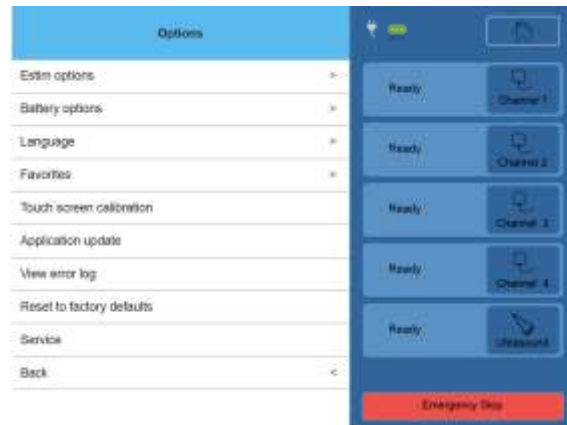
Options

Estim options >
Battery options >
Language >
Favorites >
Touch screen calibration
Application update
View error log
Reset to factory defaults
Service
Back <

Ready
Channel 1
Ready
Channel 2
Ready
Channel 3
Ready
Channel 4
Ready
Ultrasound

Emergency Stop